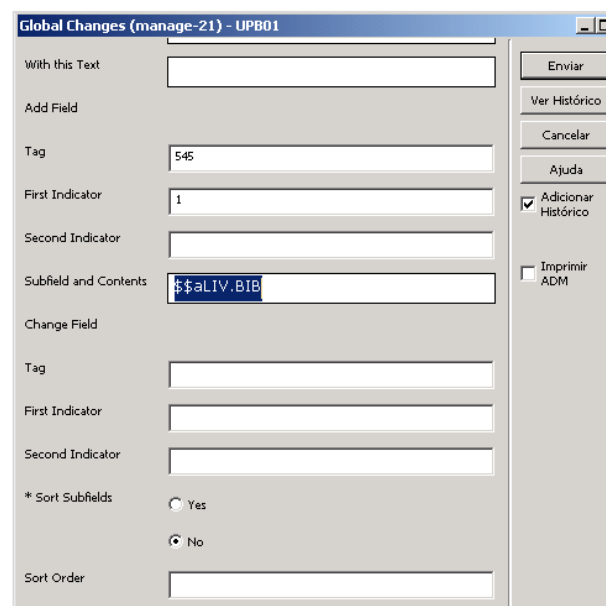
Global Changes (manage-21) - UPB01

With this Text

Add Field

Tag 545

First Indicator 1

Second Indicator

Subfield and Contents $$aLIV.BIB

Change Field

Tag

First Indicator

Second Indicator

* Sort Subfields

Yes

No

Sort Order

Enviar

Ver Histórico

Cancelar

Ajuda

Adicionar Histórico

Imprimir ADM